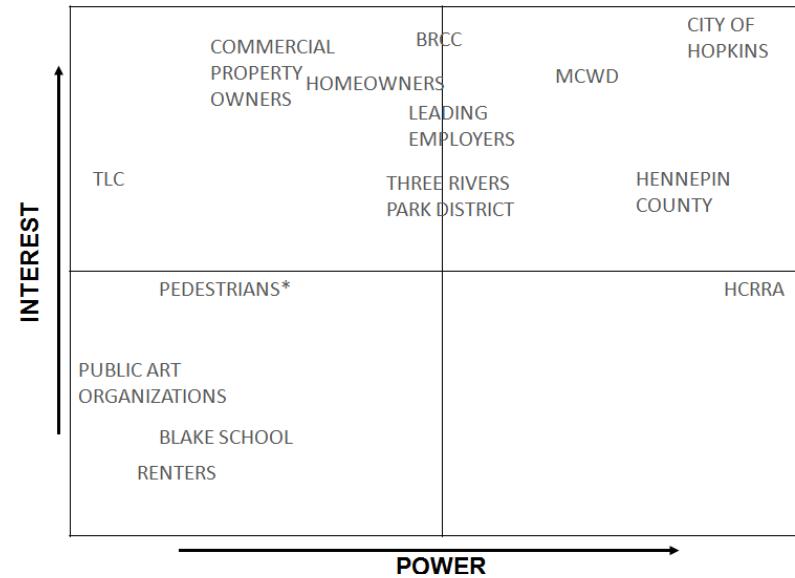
INTEREST

COMMERCIAL PROPERTY OWNERS

BRCC

HOMEOWNERS

CITY OF HOPKINS

MCWD

LEADING EMPLOYERS

TLC

THREE RIVERS PARK DISTRICT

HENNEPIN COUNTY

PEDESTRIANS*

HCRRA

PUBLIC ART ORGANIZATIONS

BLAKE SCHOOL

RENTERS

POWER